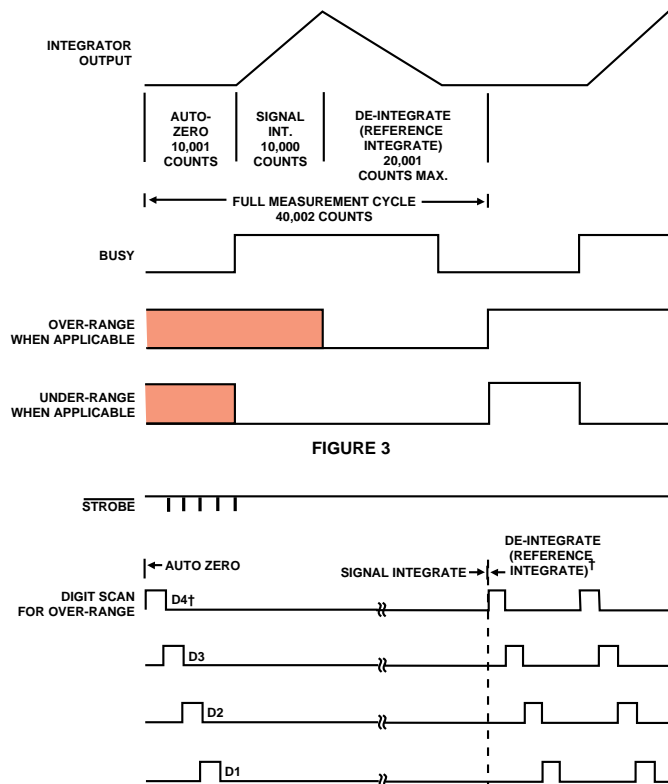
INTEGRATOR OUTPUT

AUTO-ZERO 10,001 COUNTS

SIGNAL INT. 10,000 COUNTS

DE-INTEGRATE (REFERENCE INTEGRATE) 20,001 COUNTS MAX.

FULL MEASUREMENT CYCLE 40,002 COUNTS

BUSY

OVER-RANGE WHEN APPLICABLE

UNDER-RANGE WHEN APPLICABLE

FIGURE 3

$\overline{\text{STROBE}}$

AUTO ZERO

SIGNAL INTEGRATE

DE-INTEGRATE (REFERENCE INTEGRATE)†

DIGIT SCAN FOR OVER-RANGE

D4†

D3

D2

D1